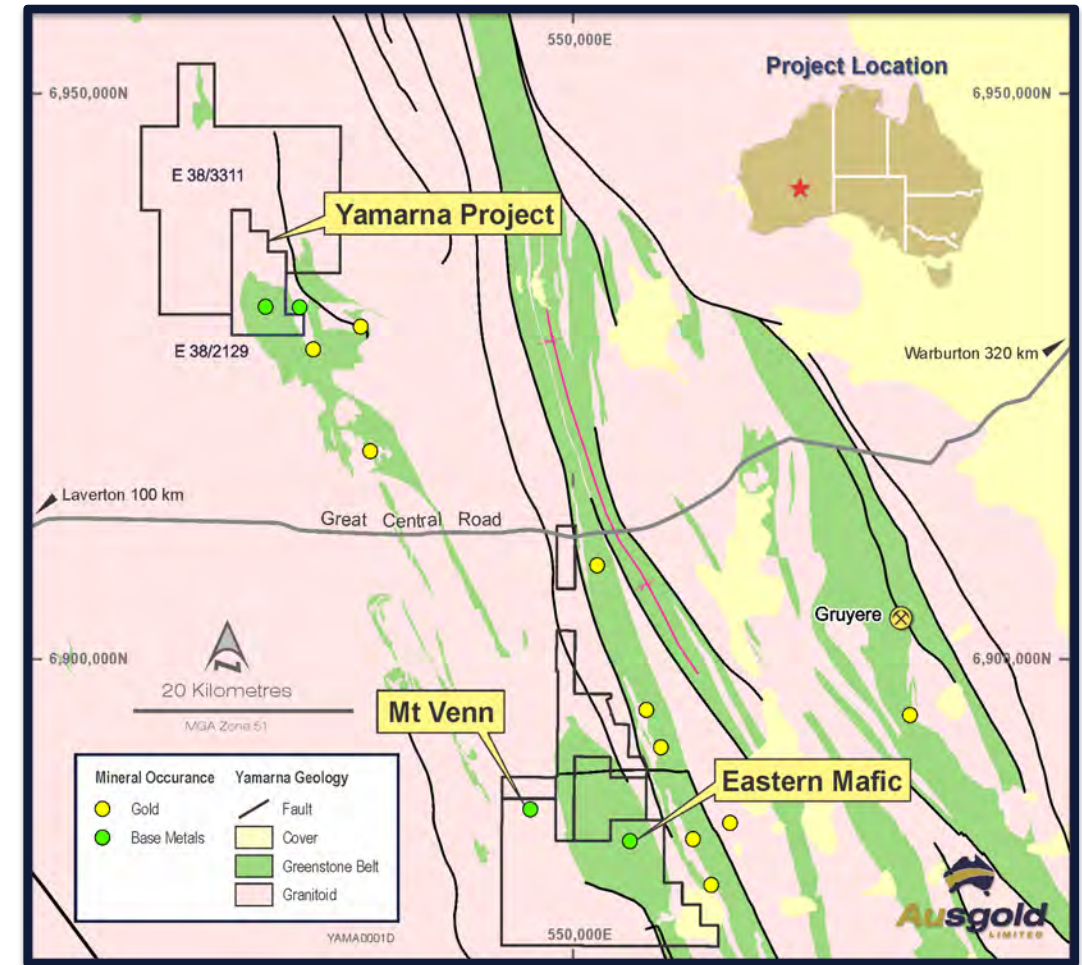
550,000E

6,950,000N

Project Location

6,950,000N

E 38/3311

Yamarna Project

E 38/2129

Warburton 320 km

Laverton 100 km

Great Central Road

Gruyere

6,900,000N

N

20 Kilometres

MGA Zone 51

Mt Venn

6,900,000N

Eastern Mafic

Mineral Occurance

Gold

Base Metals

Yamarna Geology

Fault

Cover

Greenstone Belt

Granitoid

YAMA0001D

550,000E

Ausgold LIMITED